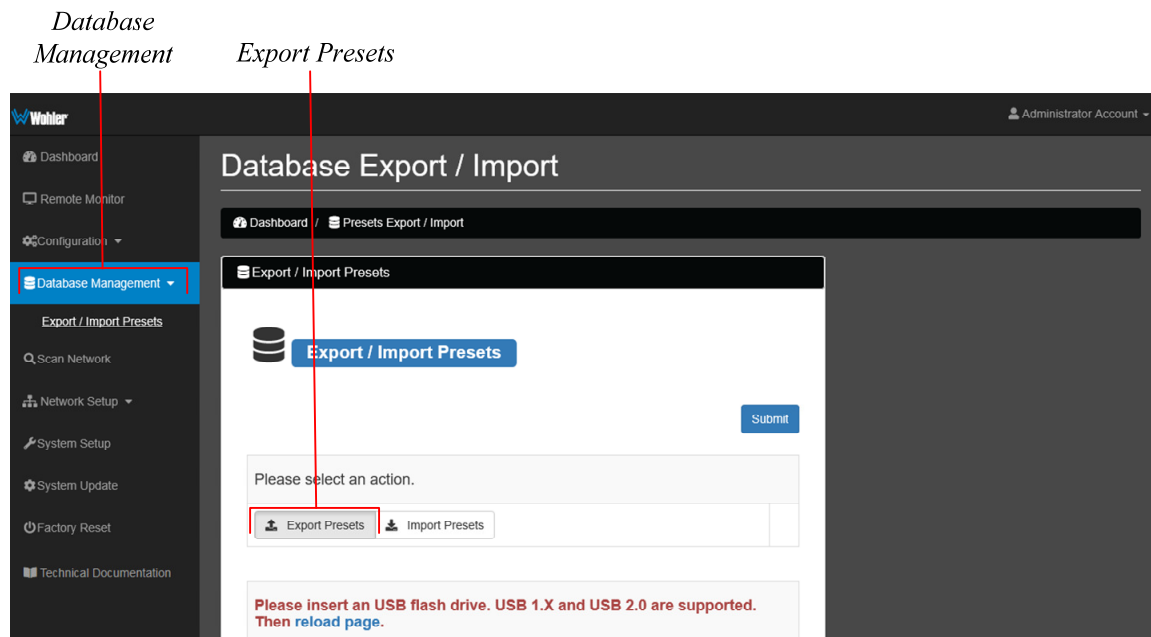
Database Management

Export Presets

Wohler

Administrator Account

Dashboard

Remote Monitor

Configuration

Database Management

Export / Import Presets

Scan Network

Network Setup

System Setup

System Update

Factory Reset

Technical Documentation

Database Export / Import

Dashboard / Presets Export / Import

Export / Import Presets

Export / Import Presets

Submit

Please select an action.

Export Presets

Import Presets

Please insert an USB flash drive. USB 1.X and USB 2.0 are supported. Then reload page.